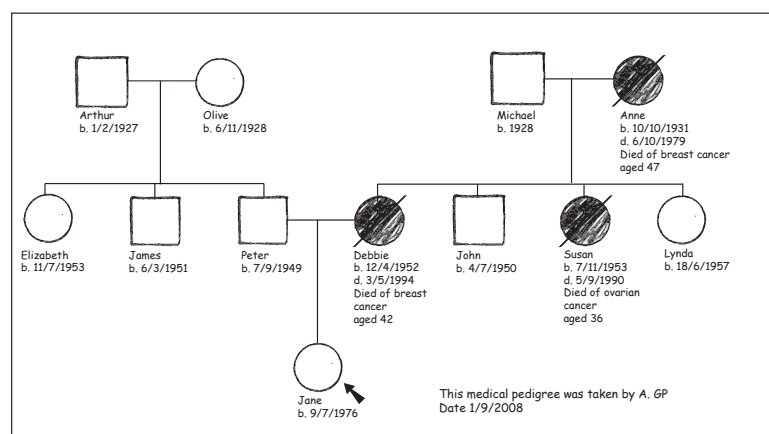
Arthur
b. 1/2/1927

Olive
b. 6/11/1928

Michael
b. 1928

Anne
b. 10/10/1931
d. 6/10/1979
Died of breast cancer
aged 47

Elizabeth
b. 11/7/1953

James
b. 6/3/1951

Peter
b. 7/9/1949

Debbie
b. 12/4/1952
d. 3/5/1994
Died of breast cancer
aged 42

John
b. 4/7/1950

Susan
b. 7/11/1953
d. 5/9/1990
Died of ovarian cancer
aged 36

Lynda
b. 18/6/1957

Jane
b. 9/7/1976

This medical pedigree was taken by A. GP
Date 1/9/2008